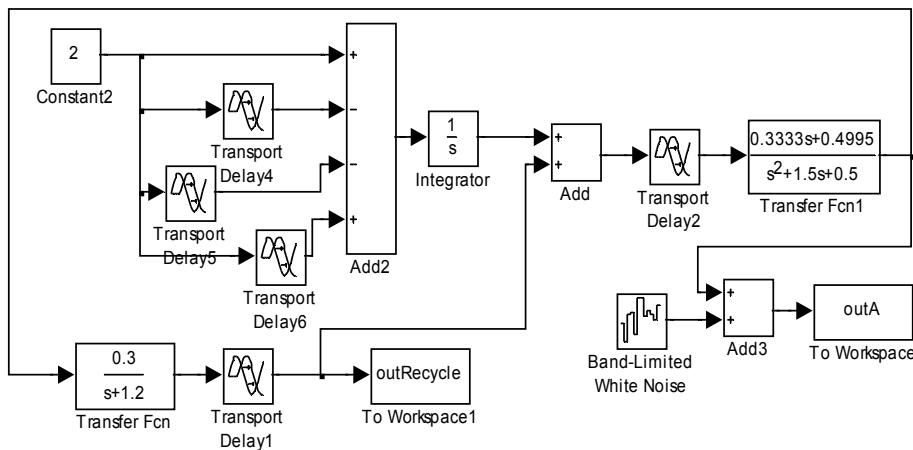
2
Constant2
Transport Delay4
Transport Delay5
Transport Delay6
+
-
-
+
Add2
$\frac{1}{s}$
Integrator
+
+
Add
Transport Delay2
$\frac{0.3333s+0.4995}{s^2+1.5s+0.5}$
Transfer Fcn1
+
+
Add3
outA
To Workspace
Band-Limited White Noise
$\frac{0.3}{s+1.2}$
Transfer Fcn
Transport Delay1
outRecycle
To Workspace1